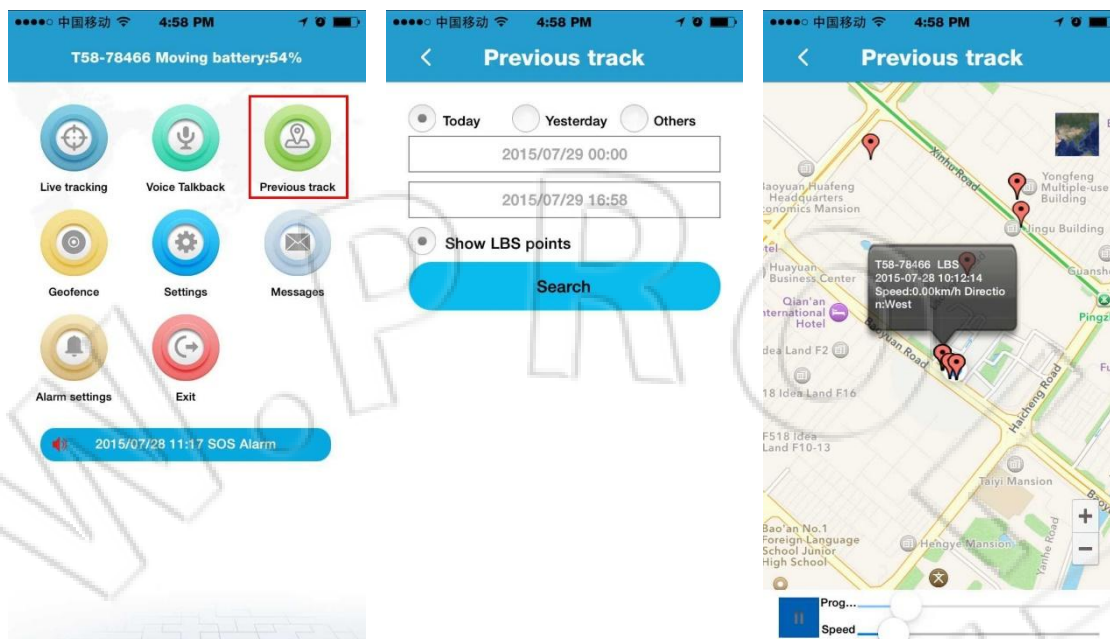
●●●●○ 中国移动 4:58 PM

T58-78466 Moving battery:54%

Live tracking

Voice Talkback

Previous track

Geofence

Settings

Messages

Alarm settings

Exit

2015/07/28 11:17 SOS Alarm

●●●●○ 中国移动 4:58 PM

Previous track

Today

Yesterday

Others

2015/07/29 00:00

2015/07/29 16:58

Show LBS points

Search

●●●●○ 中国移动 4:58 PM

Previous track

Xinhu Road

Yongfeng Multiple-use Building

aoyuan Huafeng Headquarters onomics Mansion

Jingu Building

tel

T58-78466 LBS
2015-07-28 10:12:14
Speed:0.00km/h Directio n:West

Huayuan Business Center

Guansh

Qian'an nternational Hotel

Pingzi

Baoyuan Road

dea Land F2

18 Idea Land F16

Haicheng Road

Fu

F518 Idea Land F10-13

Taiyi Mansion

Bao'an No.1 Foreign Language School Junior High School

Hengye Mansion

Yanhe Road

Prog...

Speed